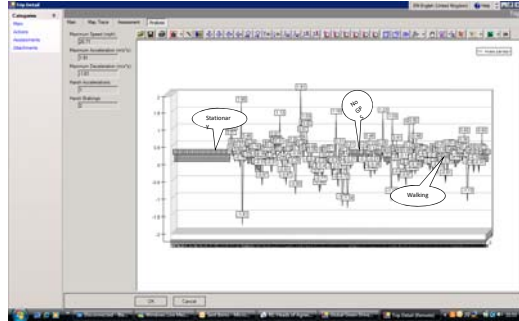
Trip Detail

EN English (United Kingdom)

Help

Categories

Main

Actions

Assessments

Attachments

Main

Map Trace

Assessment

Analysis

Maximum Speed (mph)

Maximum Acceleration (m/s²)

Maximum Deceleration (m/s²)

Harsh Accelerations

Harsh Brakings

Stationary

No GPS

Walking

OK

Cancel